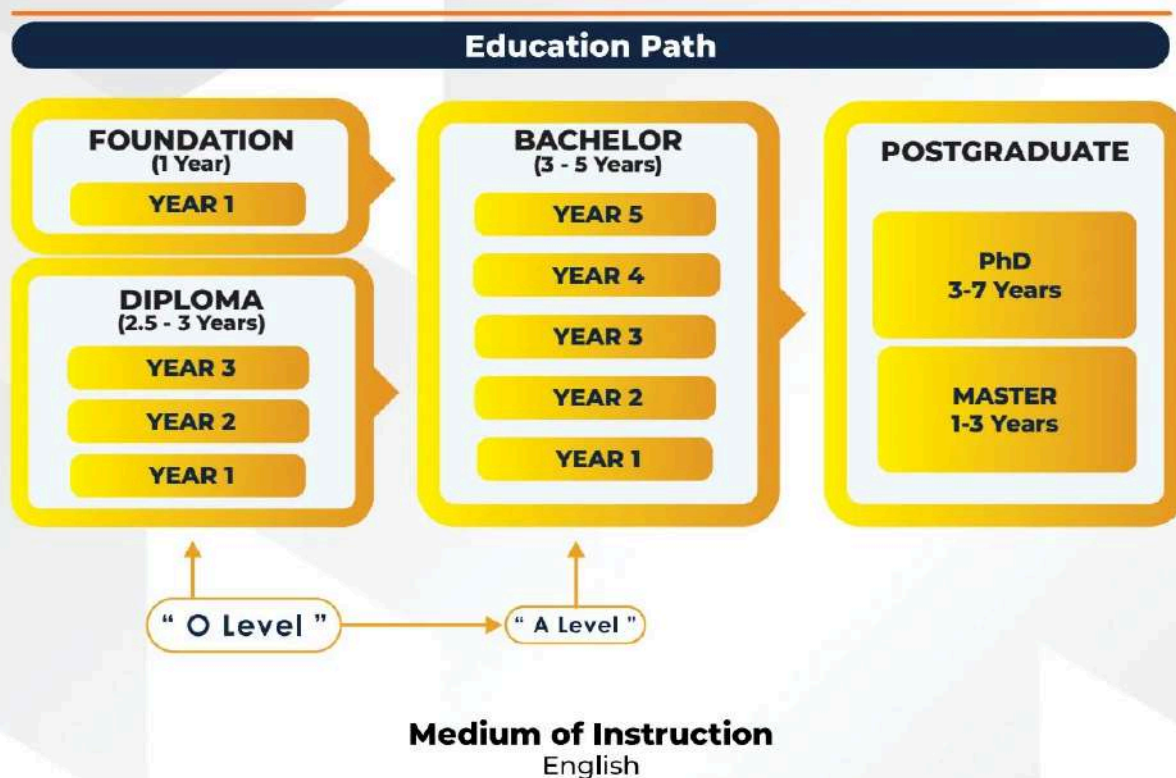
Education Path

FOUNDATION
(1 Year)
YEAR 1

DIPLOMA
(2.5 - 3 Years)
YEAR 3
YEAR 2
YEAR 1

BACHELOR
(3 - 5 Years)
YEAR 5
YEAR 4
YEAR 3
YEAR 2
YEAR 1

POSTGRADUATE
PhD
3-7 Years
MASTER
1-3 Years

" O Level "
" A Level "

Medium of Instruction
English